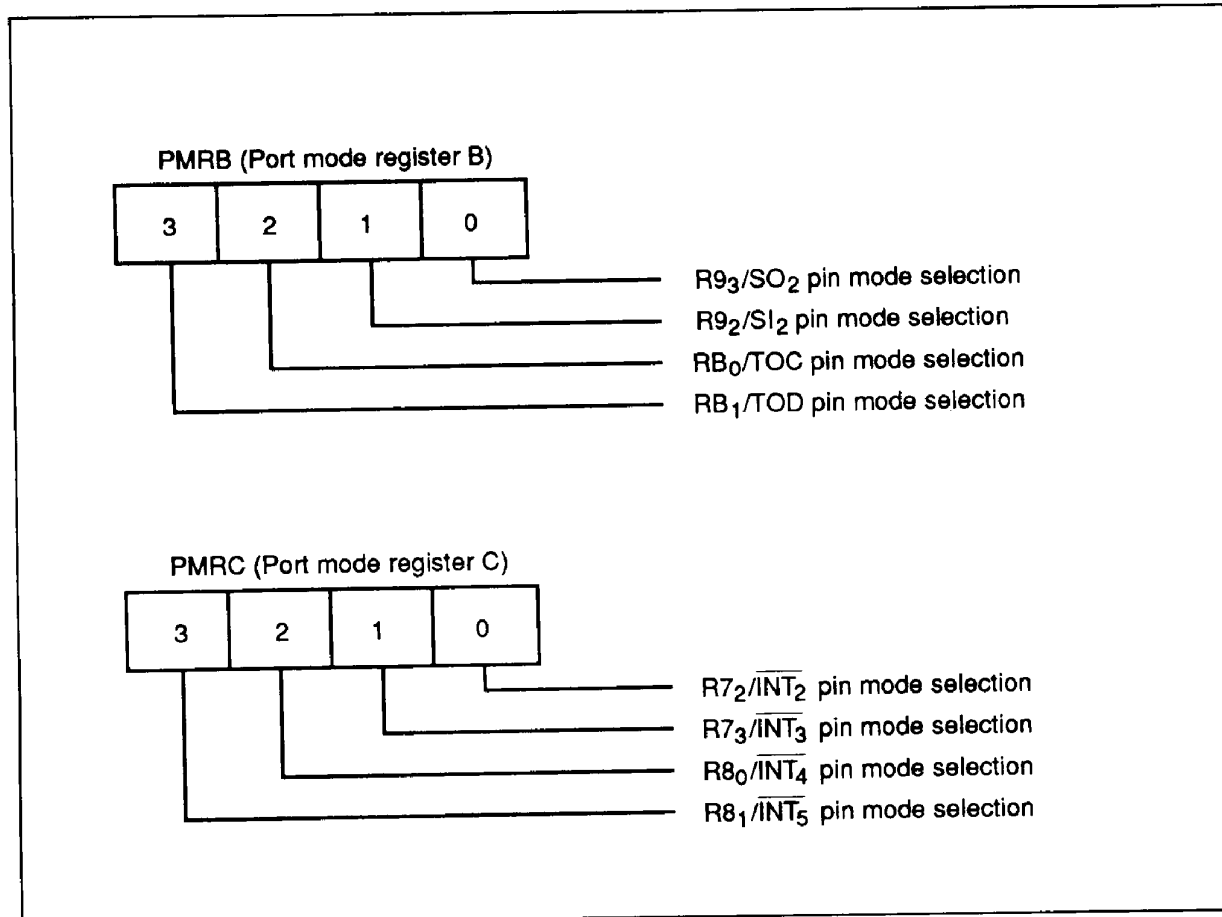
PMRB (Port mode register B)

| 3 | 2 | 1 | 0 |
|---|---|---|---|

$R9_3/SO_2$ pin mode selection
$R9_2/SI_2$ pin mode selection
$RB_0$/TOC pin mode selection
$RB_1$/TOD pin mode selection

PMRC (Port mode register C)

| 3 | 2 | 1 | 0 |
|---|---|---|---|

$R7_2/\overline{INT_2}$ pin mode selection
$R7_3/\overline{INT_3}$ pin mode selection
$R8_0/\overline{INT_4}$ pin mode selection
$R8_1/\overline{INT_5}$ pin mode selection